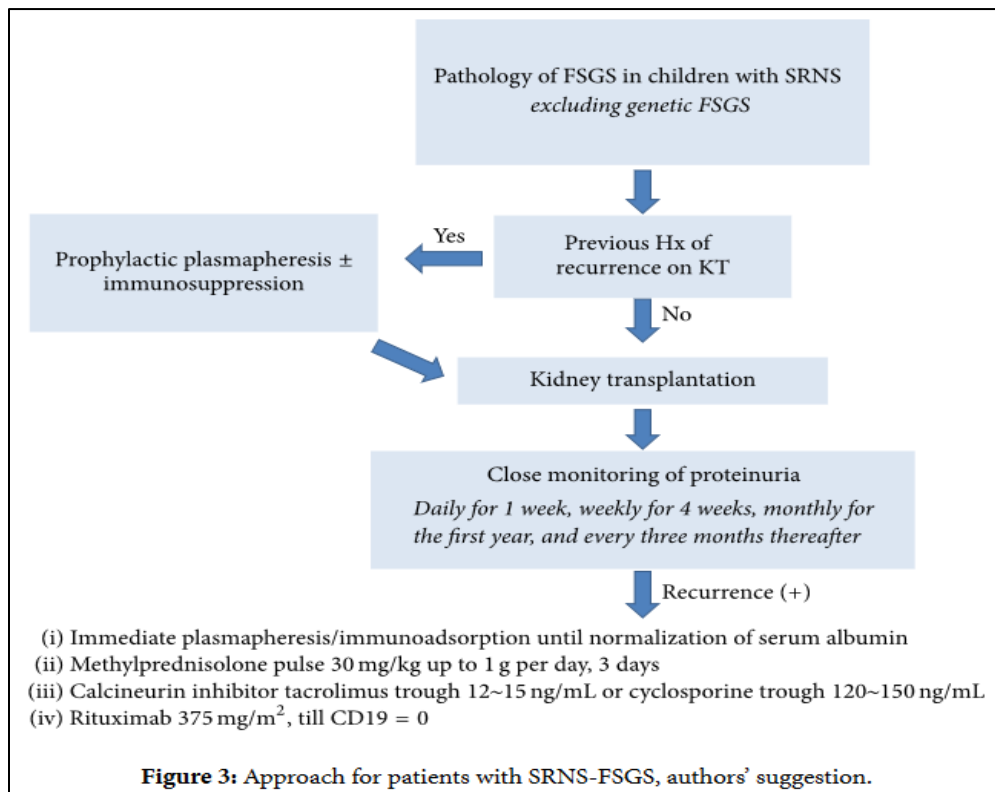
Pathology of FSGS in children with SRNS
*excluding genetic FSGS*

Yes

Previous Hx of recurrence on KT

Prophylactic plasmapheresis ± immunosuppression

No

Kidney transplantation

Close monitoring of proteinuria
*Daily for 1 week, weekly for 4 weeks, monthly for the first year, and every three months thereafter*

Recurrence (+)

(i) Immediate plasmapheresis/immunoadsorption until normalization of serum albumin
(ii) Methylprednisolone pulse 30 mg/kg up to 1 g per day, 3 days
(iii) Calcineurin inhibitor tacrolimus trough 12~15 ng/mL or cyclosporine trough 120~150 ng/mL
(iv) Rituximab 375 mg/$m^2$, till CD19 = 0

**Figure 3:** Approach for patients with SRNS-FSGS, authors' suggestion.